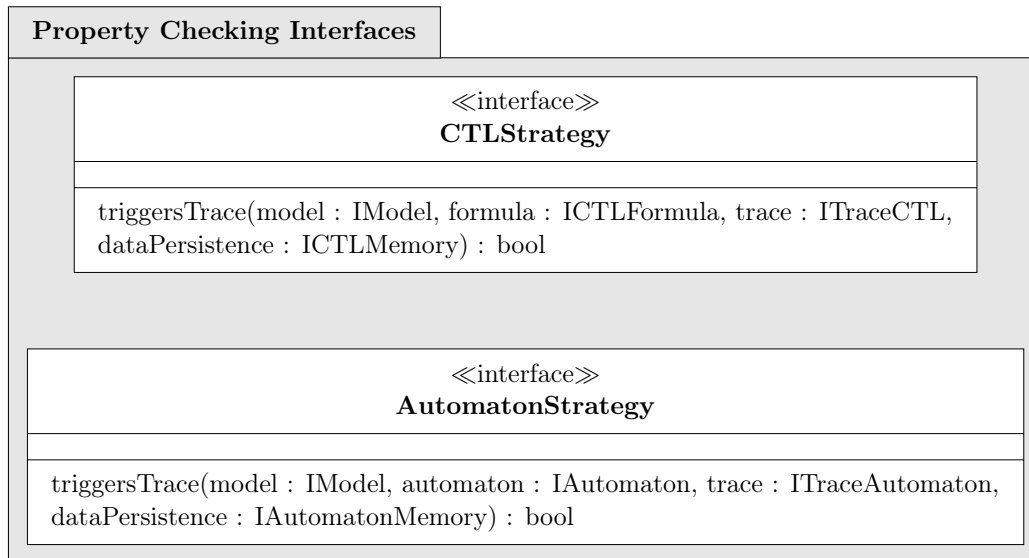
Property Checking Interfaces

≪interface≫
CTLStrategy

triggersTrace(model : IModel, formula : ICTLFormula, trace : ITraceCTL, dataPersistence : ICTLMemory) : bool

≪interface≫
AutomatonStrategy

triggersTrace(model : IModel, automaton : IAutomaton, trace : ITraceAutomaton, dataPersistence : IAutomatonMemory) : bool